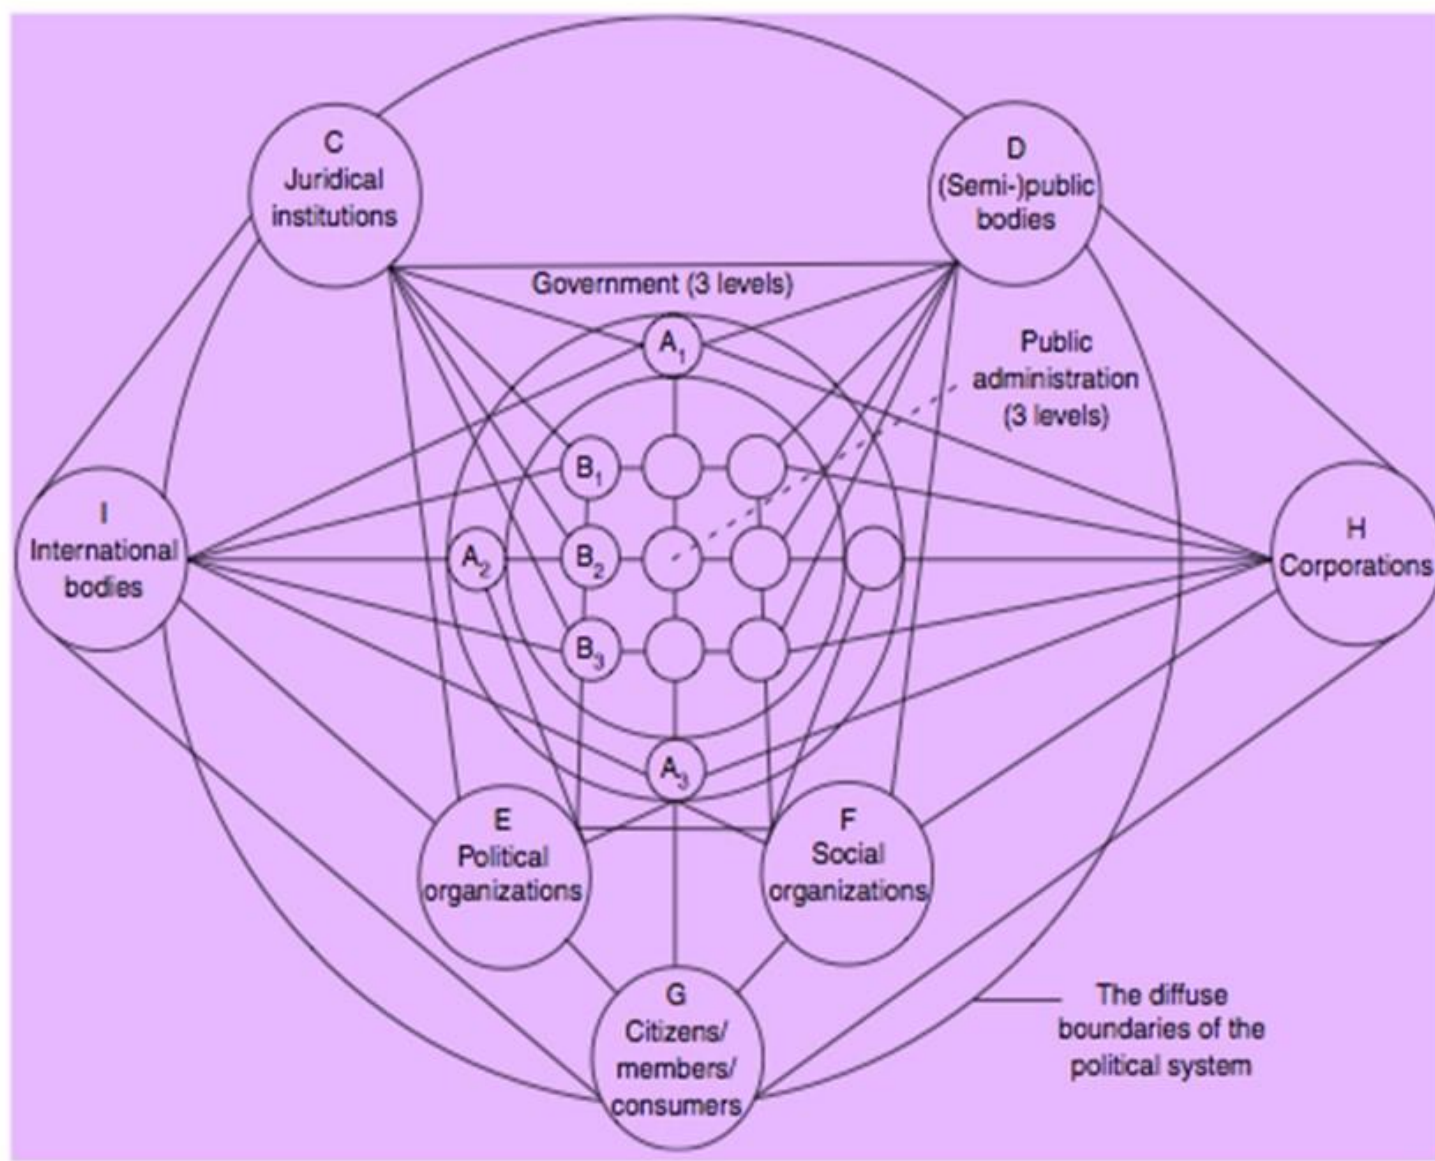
C
Juridical institutions

D
(Semi-)public bodies

Government (3 levels)

$A_1$

Public administration (3 levels)

$B_1$

I
International bodies

$A_2$

$B_2$

H
Corporations

$B_3$

$A_3$

E
Political organizations

F
Social organizations

G
Citizens/ members/ consumers

The diffuse boundaries of the political system